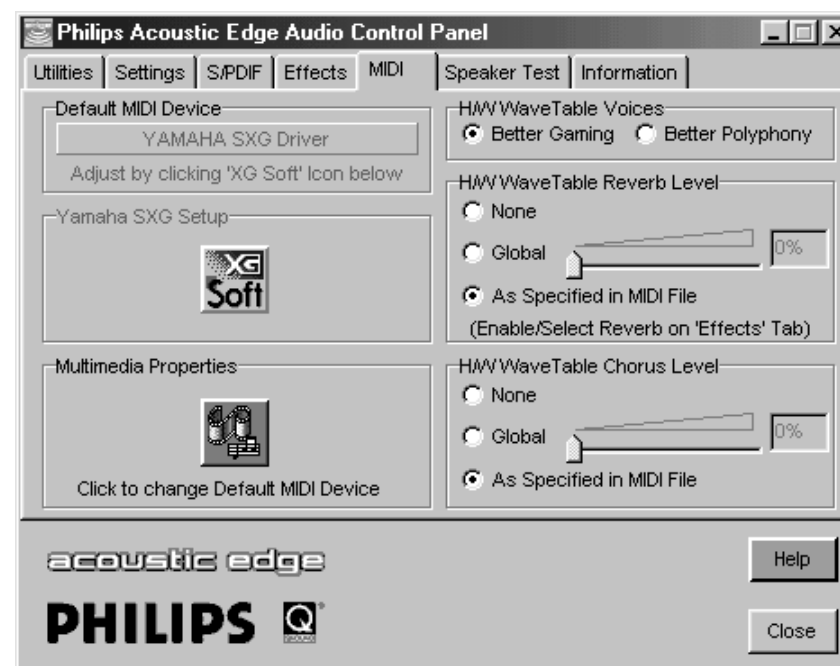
Philips Acoustic Edge Audio Control Panel

Utilities | Settings | S/PDIF | Effects | MIDI | Speaker Test | Information

Default MIDI Device
YAMAHA SXG Driver
Adjust by clicking 'XG Soft' Icon below

Yamaha SXG Setup
XG Soft

Multimedia Properties
Click to change Default MIDI Device

H/W WaveTable Voices
Better Gaming
Better Polyphony

H/W WaveTable Reverb Level
None
Global
0%
As Specified in MIDI File
(Enable/Select Reverb on 'Effects' Tab)

H/W WaveTable Chorus Level
None
Global
0%
As Specified in MIDI File

acoustic edge

PHILIPS

Help

Close